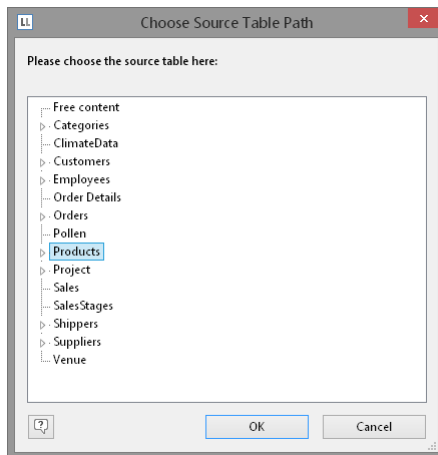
LL Choose Source Table Path

Please choose the source table here:

Free content
Categories
ClimateData
Customers
Employees
Order Details
Orders
Pollen
Products
Project
Sales
SalesStages
Shippers
Suppliers
Venue

OK
Cancel